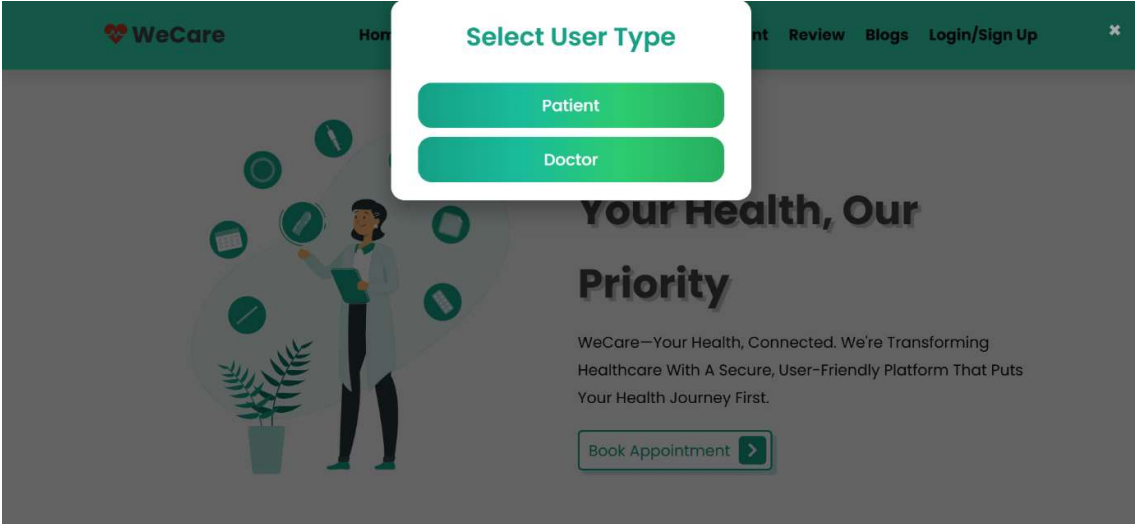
WeCare

Hom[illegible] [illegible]nt Review Blogs Login/Sign Up

Select User Type

Patient

Doctor

Your Health, Our Priority

WeCare—Your Health, Connected. We're Transforming Healthcare With A Secure, User-Friendly Platform That Puts Your Health Journey First.

Book Appointment